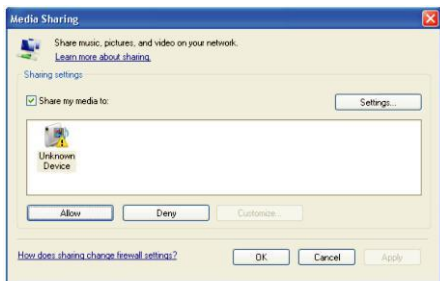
Media Sharing

Share music, pictures, and video on your network.
Learn more about sharing.

Sharing settings

Share my media to:

Settings...

Unknown Device

Allow

Deny

Customize...

How does sharing change firewall settings?

OK

Cancel

Apply